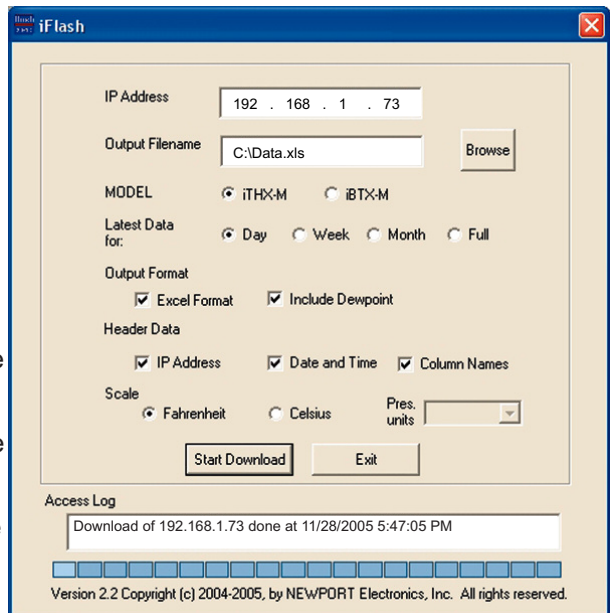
iFlash

IP Address 192 . 168 . 1 . 73

Output Filename C:\Data.xls

Browse

MODEL iTHX-M iBTX-M

Latest Data for: Day Week Month Full

Output Format

Excel Format Include Dewpoint

Header Data

IP Address Date and Time Column Names

Scale

Fahrenheit Celsius Pres. units

Start Download Exit

Access Log

Download of 192.168.1.73 done at 11/28/2005 5:47:05 PM

Version 2.2 Copyright (c) 2004-2005, by NEWPORT Electronics, Inc. All rights reserved.